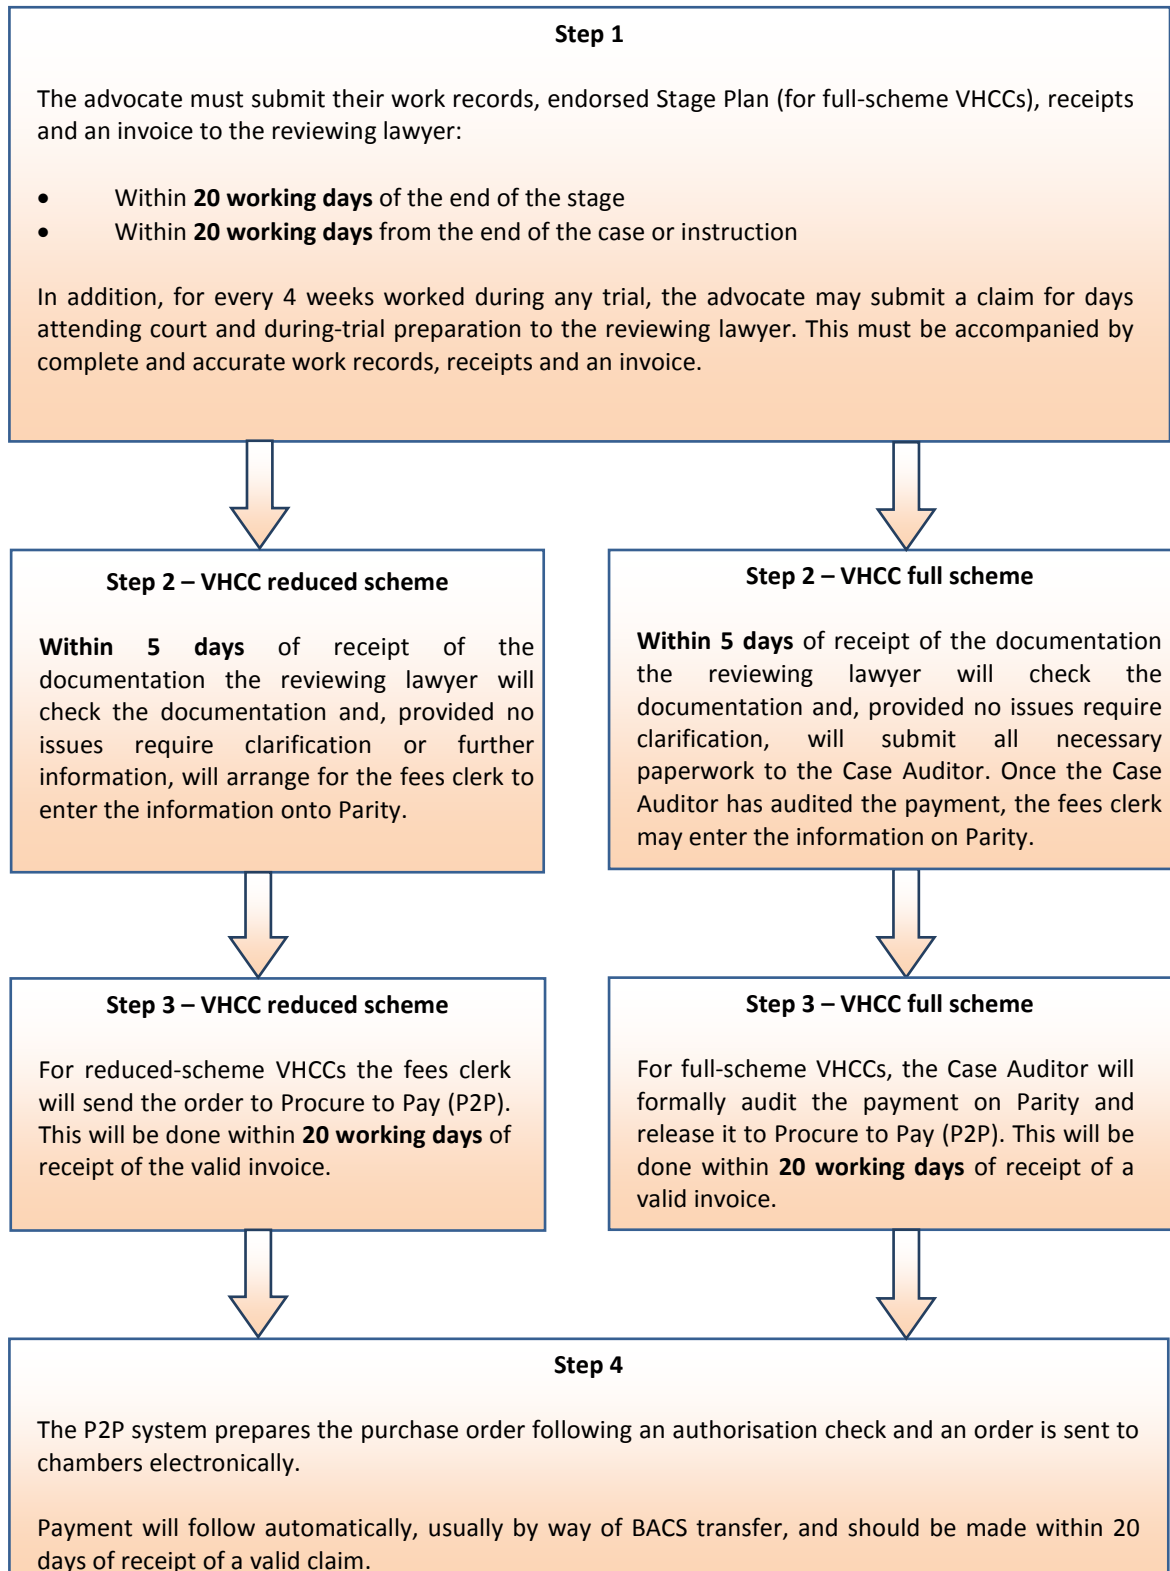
Step 1

The advocate must submit their work records, endorsed Stage Plan (for full-scheme VHCCs), receipts and an invoice to the reviewing lawyer:

- Within **20 working days** of the end of the stage
- Within **20 working days** from the end of the case or instruction

In addition, for every 4 weeks worked during any trial, the advocate may submit a claim for days attending court and during-trial preparation to the reviewing lawyer. This must be accompanied by complete and accurate work records, receipts and an invoice.

Step 2 – VHCC reduced scheme

**Within 5 days** of receipt of the documentation the reviewing lawyer will check the documentation and, provided no issues require clarification or further information, will arrange for the fees clerk to enter the information onto Parity.

Step 2 – VHCC full scheme

**Within 5 days** of receipt of the documentation the reviewing lawyer will check the documentation and, provided no issues require clarification, will submit all necessary paperwork to the Case Auditor. Once the Case Auditor has audited the payment, the fees clerk may enter the information on Parity.

Step 3 – VHCC reduced scheme

For reduced-scheme VHCCs the fees clerk will send the order to Procure to Pay (P2P). This will be done within **20 working days** of receipt of the valid invoice.

Step 3 – VHCC full scheme

For full-scheme VHCCs, the Case Auditor will formally audit the payment on Parity and release it to Procure to Pay (P2P). This will be done within **20 working days** of receipt of a valid invoice.

Step 4

The P2P system prepares the purchase order following an authorisation check and an order is sent to chambers electronically.

Payment will follow automatically, usually by way of BACS transfer, and should be made within 20 days of receipt of a valid claim.